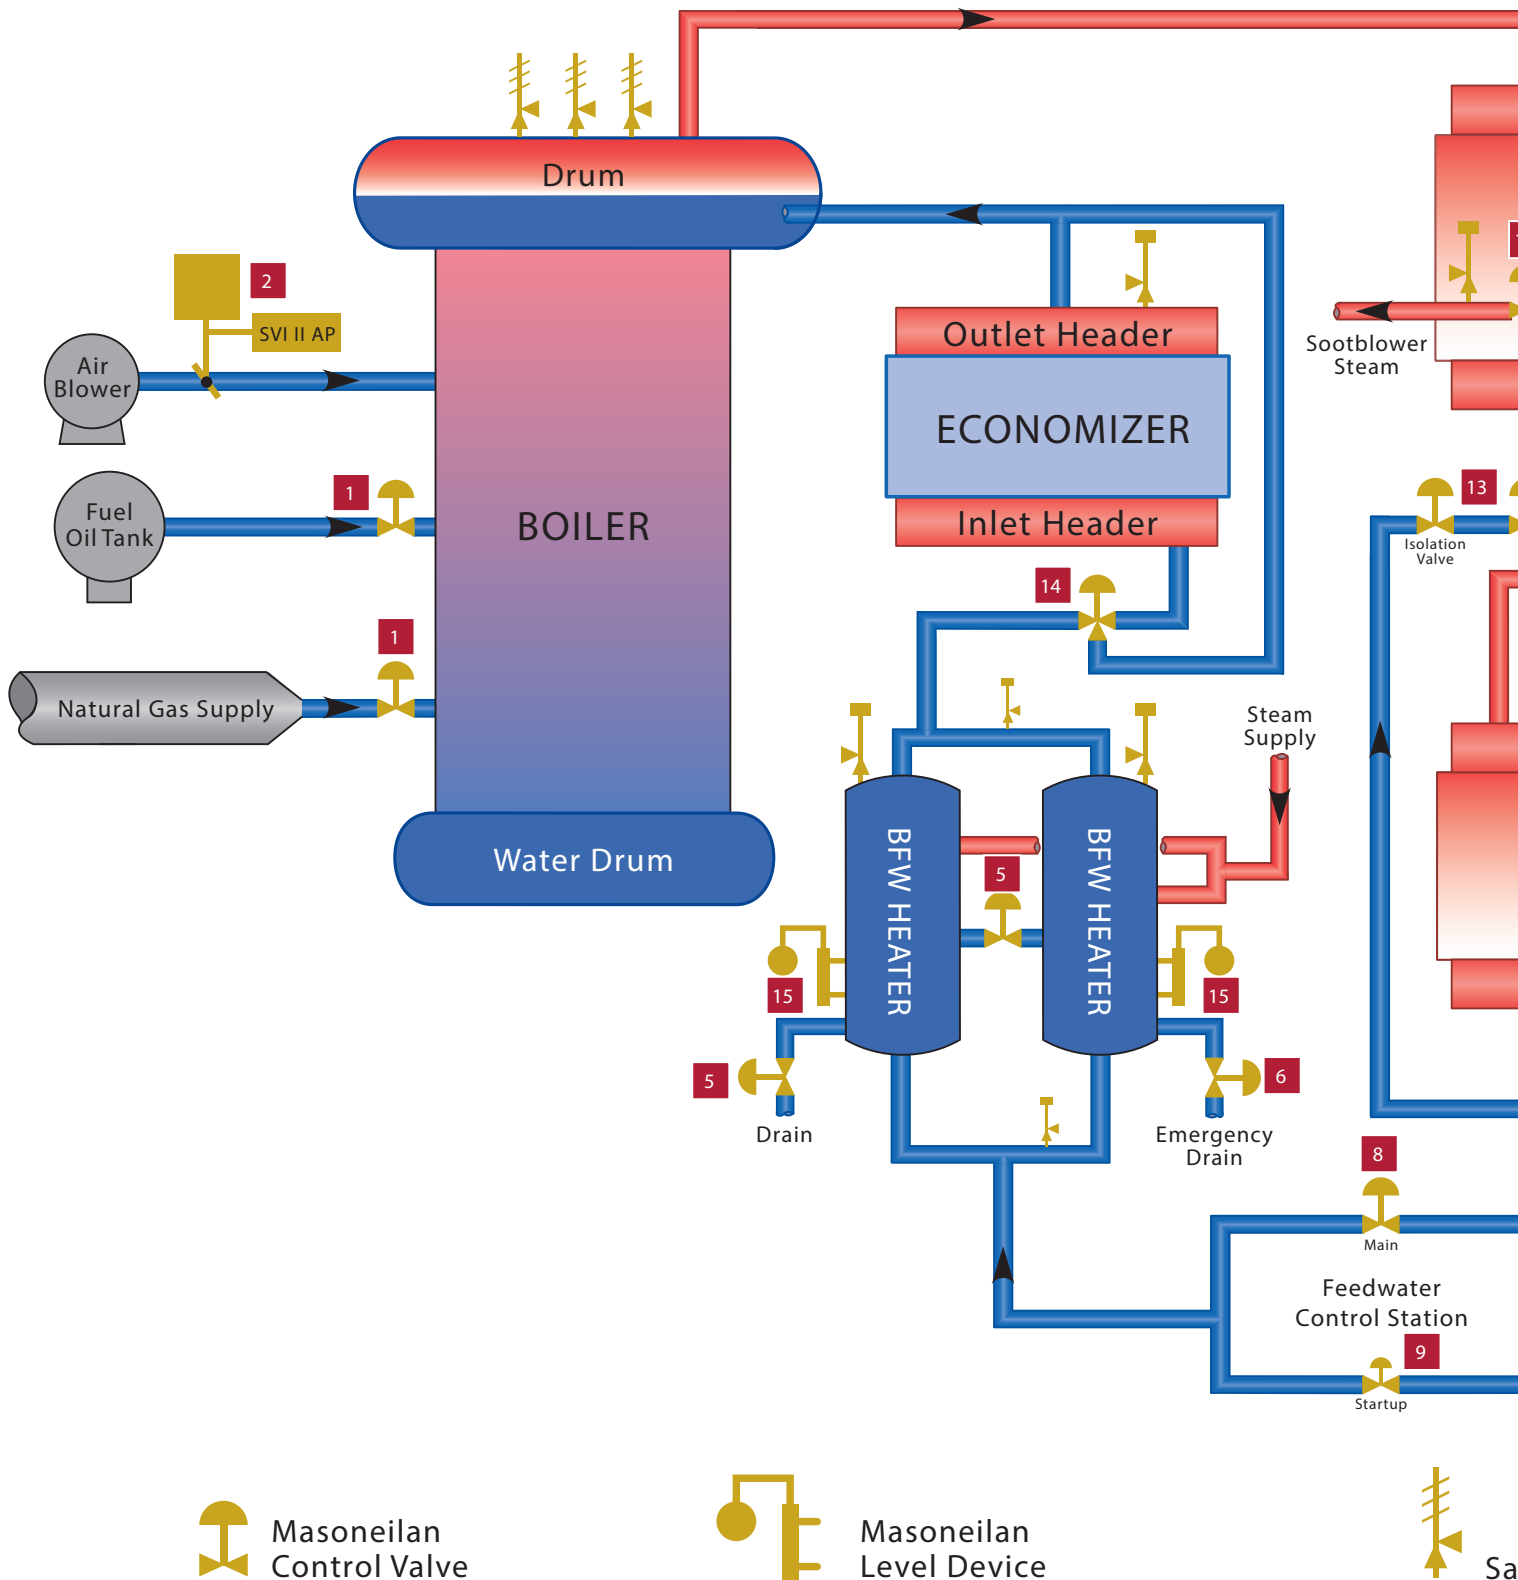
Drum

2

SVI II AP

Air Blower

Fuel Oil Tank

1

1

Natural Gas Supply

BOILER

Water Drum

Outlet Header

ECONOMIZER

Inlet Header

14

Sootblower Steam

13

Isolation Valve

Steam Supply

BFW HEATER

5

BFW HEATER

15

15

5

Drain

6

Emergency Drain

8

Main

Feedwater Control Station

9

Startup

Masoneilan Control Valve

Masoneilan Level Device

Sa